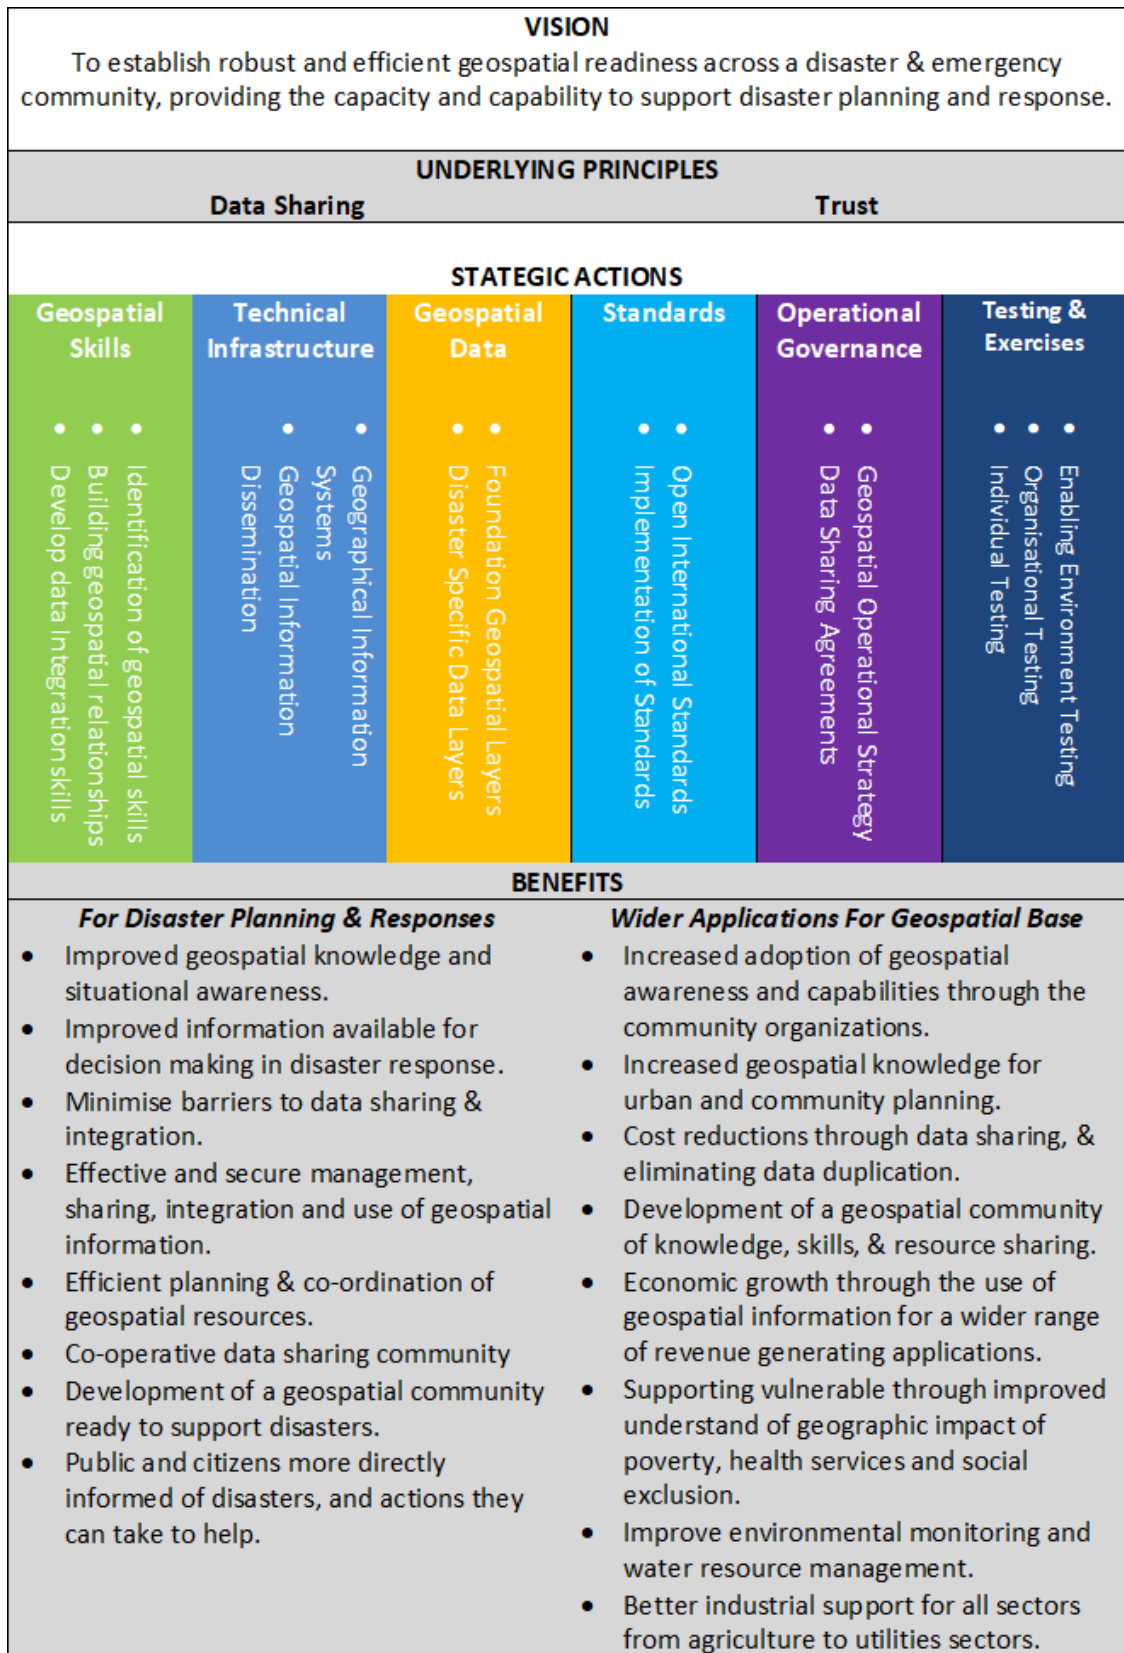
VISION

To establish robust and efficient geospatial readiness across a disaster & emergency community, providing the capacity and capability to support disaster planning and response.

UNDERLYING PRINCIPLES

Data Sharing

Trust

STATEGIC ACTIONS

Geospatial Skills

- Identification of geospatial skills
- Building geospatial relationships
- Develop data Integration skills

Technical Infrastructure

- Geographical Information Systems
- Geospatial Information Dissemination

Geospatial Data

- Foundation Geospatial Layers
- Disaster Specific Data Layers

Standards

- Open International Standards
- Implementation of Standards

Operational Governance

- Geospatial Operational Strategy
- Data Sharing Agreements

Testing & Exercises

- Enabling Environment Testing
- Organisational Testing
- Individual Testing

BENEFITS

For Disaster Planning & Responses

- Improved geospatial knowledge and situational awareness.
- Improved information available for decision making in disaster response.
- Minimise barriers to data sharing & integration.
- Effective and secure management, sharing, integration and use of geospatial information.
- Efficient planning & co-ordination of geospatial resources.
- Co-operative data sharing community
- Development of a geospatial community ready to support disasters.
- Public and citizens more directly informed of disasters, and actions they can take to help.

Wider Applications For Geospatial Base

- Increased adoption of geospatial awareness and capabilities through the community organizations.
- Increased geospatial knowledge for urban and community planning.
- Cost reductions through data sharing, & eliminating data duplication.
- Development of a geospatial community of knowledge, skills, & resource sharing.
- Economic growth through the use of geospatial information for a wider range of revenue generating applications.
- Supporting vulnerable through improved understand of geographic impact of poverty, health services and social exclusion.
- Improve environmental monitoring and water resource management.
- Better industrial support for all sectors from agriculture to utilities sectors.